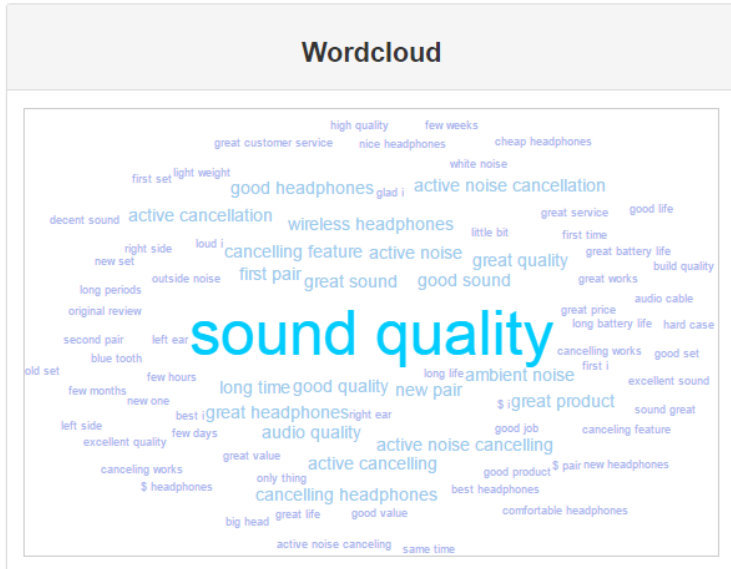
Wordcloud

high quality few weeks
great customer service nice headphones cheap headphones
white noise
first set light weight
good headphones glad i active noise cancellation
decent sound active cancellation great service good life
wireless headphones little bit first time
right side loud i
cancelling feature active noise great battery life
new set great quality build quality
outside noise first pair great works
great sound good sound
long periods audio cable
original review great price
sound quality
long battery life hard case
second pair left ear
blue tooth cancelling works good set
old set long life first i
few hours ambient noise excellent sound
few months long time good quality new pair
new one $ i great product sound great
best i great headphones right ear
left side good job canceling feature
few days audio quality
excellent quality active noise cancelling
great value
canceling works active cancelling $ pair new headphones
only thing good product
$ headphones best headphones
cancelling headphones
comfortable headphones
big head great life good value
active noise canceling same time